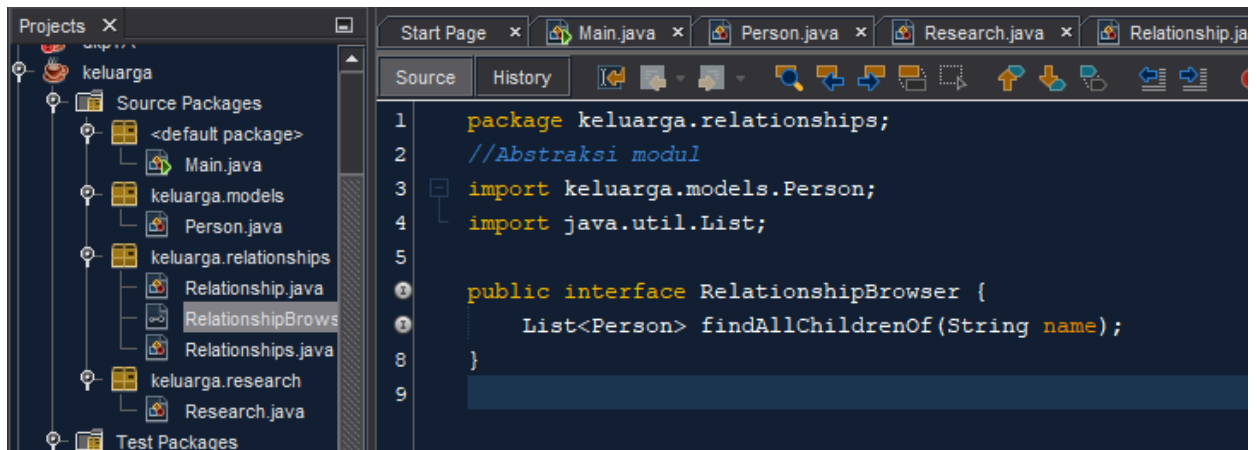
Projects ×

keluarga
Source Packages
<default package>
Main.java
keluarga.models
Person.java
keluarga.relationships
Relationship.java
RelationshipBrows
Relationships.java
keluarga.research
Research.java
Test Packages

Start Page × | Main.java × | Person.java × | Research.java × | Relationship.ja

Source | History

1 package keluarga.relationships;
2 //Abstraksi modul
3 import keluarga.models.Person;
4 import java.util.List;
5
6 public interface RelationshipBrowser {
7     List<Person> findAllChildrenOf(String name);
8 }
9